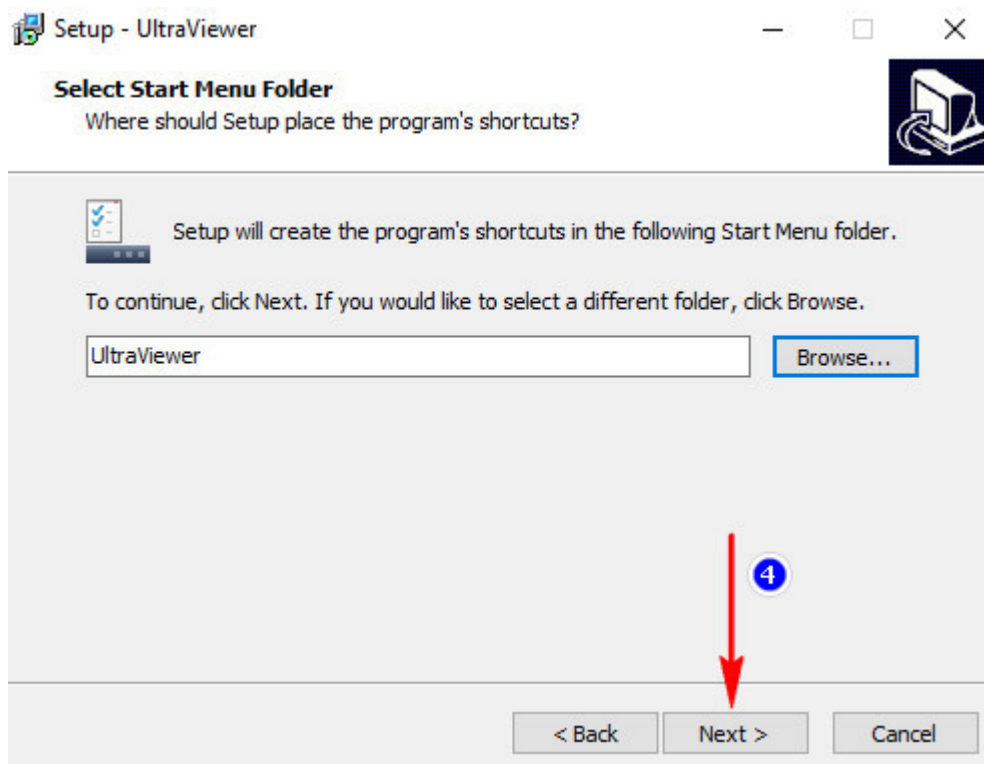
Setup - UltraViewer

Select Start Menu Folder
Where should Setup place the program's shortcuts?

Setup will create the program's shortcuts in the following Start Menu folder.

To continue, click Next. If you would like to select a different folder, click Browse.

UltraViewer

Browse...

4

< Back

Next >

Cancel